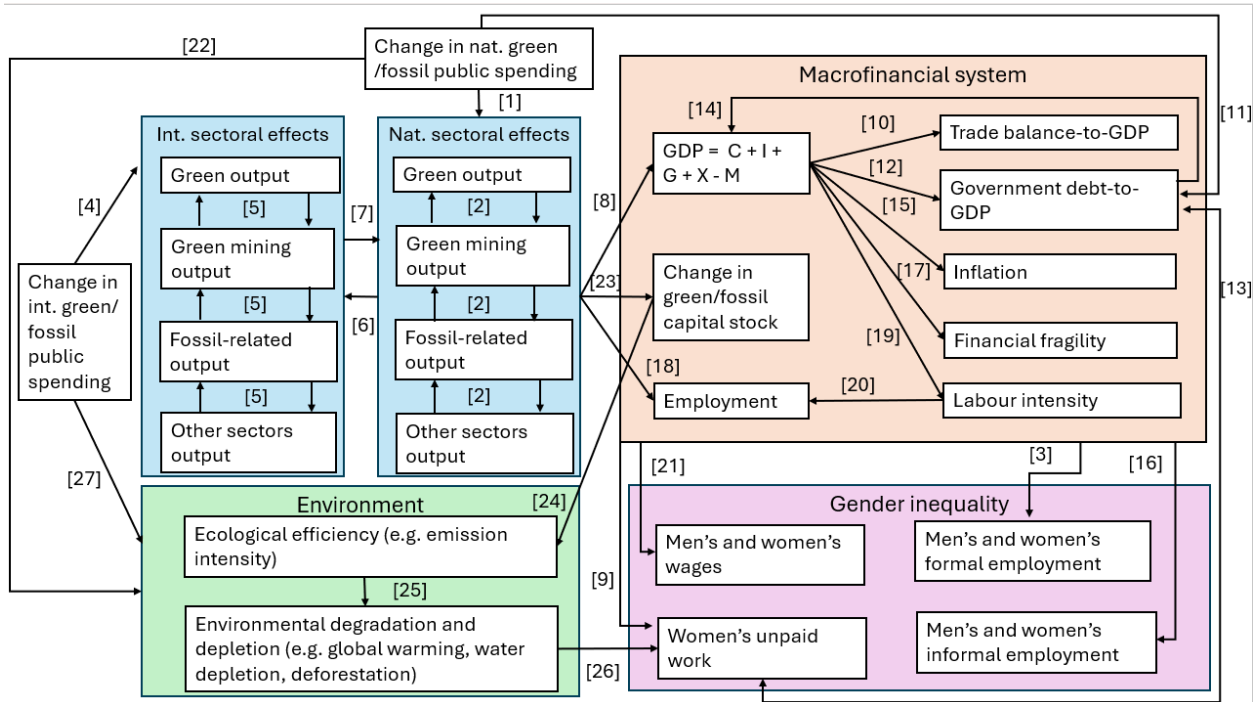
[22]

Change in nat. green /fossil public spending

[1]

Macrofinancial system

[11]

Int. sectoral effects

Green output

[5]

Green mining output

[5]

Fossil-related output

[5]

Other sectors output

[4]

Change in int. green/ fossil public spending

[7]

[6]

Nat. sectoral effects

Green output

[2]

Green mining output

[2]

Fossil-related output

[2]

Other sectors output

[8]

[23]

[14]

GDP = C + I + G + X - M

[10]

Trade balance-to-GDP

[12]

Government debt-to-GDP

[15]

Change in green/fossil capital stock

[17]

Inflation

[19]

Financial fragility

[13]

[18]

Employment

[20]

Labour intensity

[21]

[3]

[16]

[27]

Environment

[24]

Ecological efficiency (e.g. emission intensity)

[25]

Environmental degradation and depletion (e.g. global warming, water depletion, deforestation)

[9]

[26]

Gender inequality

Men's and women's wages

Men's and women's formal employment

Women's unpaid work

Men's and women's informal employment